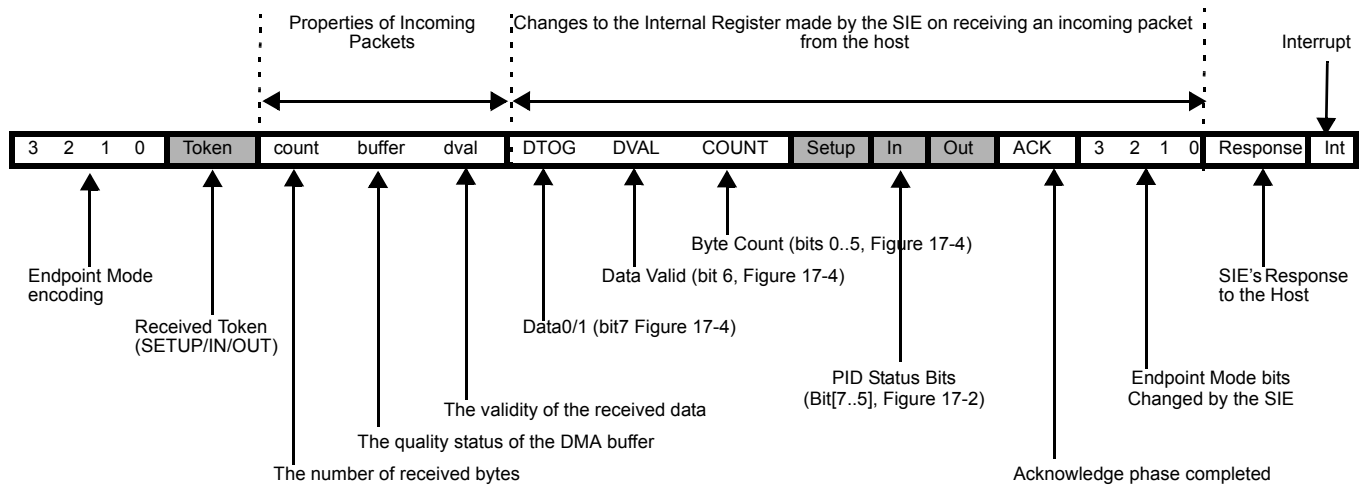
Properties of Incoming Packets

Changes to the Internal Register made by the SIE on receiving an incoming packet from the host

Interrupt

| 3 | 2 | 1 | 0 | Token | count | buffer | dval | DTOG | DVAL | COUNT | Setup | In | Out | ACK | 3 | 2 | 1 | 0 | Response | Int |
|---|---|---|---|---|---|---|---|---|---|---|---|---|---|---|---|---|---|---|---|---|

Byte Count (bits 0..5, Figure 17-4)

Data Valid (bit 6, Figure 17-4)

Endpoint Mode encoding

SIE's Response to the Host

Received Token (SETUP/IN/OUT)

Data0/1 (bit7 Figure 17-4)

PID Status Bits (Bit[7..5], Figure 17-2)

Endpoint Mode bits Changed by the SIE

The validity of the received data

The quality status of the DMA buffer

The number of received bytes

Acknowledge phase completed